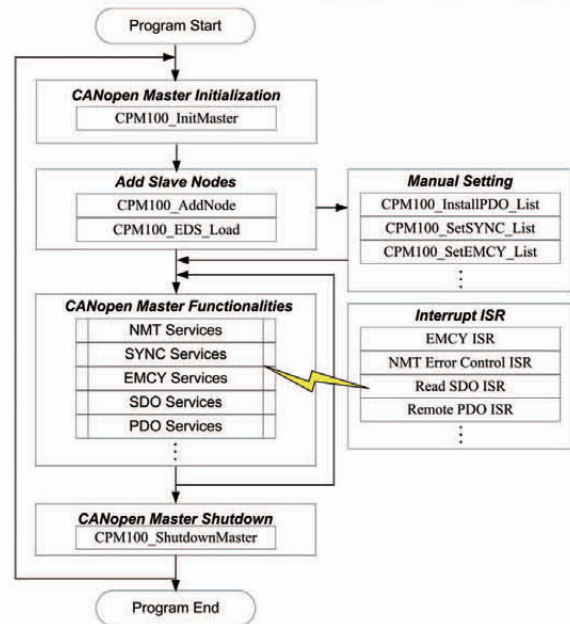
Program Start

CANopen Master Initialization
CPM100_InitMaster

Add Slave Nodes
CPM100_AddNode
CPM100_EDS_Load

Manual Setting
CPM100_InstallPDO_List
CPM100_SetSYNC_List
CPM100_SetEMCY_List
⋮

CANopen Master Functionalities
NMT Services
SYNC Services
EMCY Services
SDO Services
PDO Services
⋮

Interrupt ISR
EMCY ISR
NMT Error Control ISR
Read SDO ISR
Remote PDO ISR
⋮

CANopen Master Shutdown
CPM100_ShutdownMaster

Program End